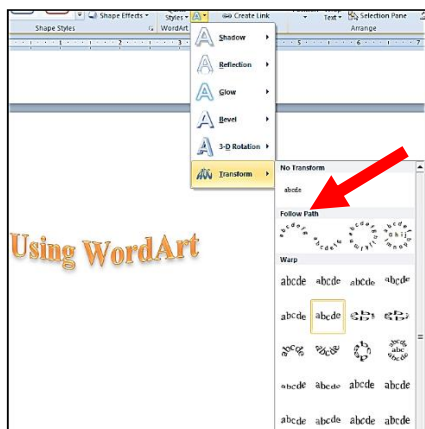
Shape Effects
Styles
Create Link
Text
Selection Pane
Shape Styles
WordArt
Arrange

Shadow
Reflection
Glow
Bevel
3-D Rotation
Transform

No Transform
abcde
Follow Path
Warp
abcde abcde abcde abcde
abcde abcde
abcde abcde abcde abcde

Using WordArt